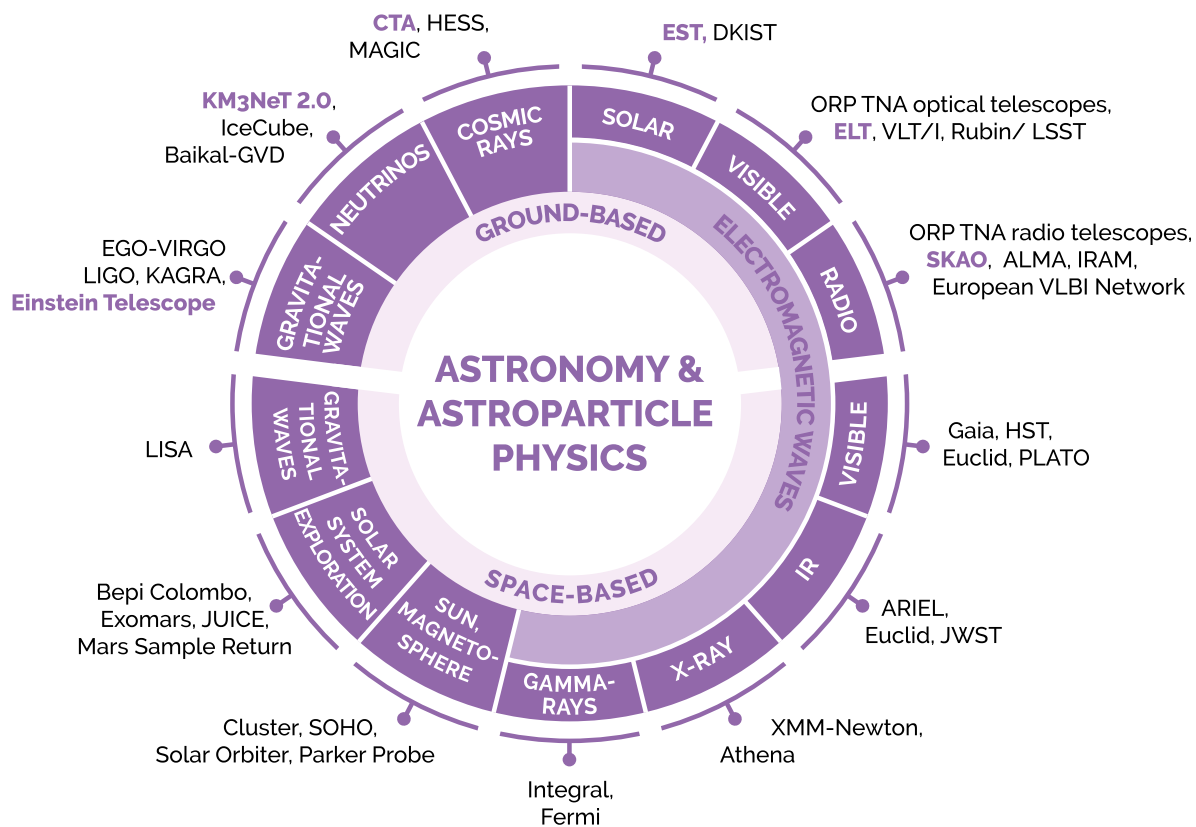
ASTRONOMY & ASTROPARTICLE PHYSICS

GROUND-BASED

ELECTROMAGNETIC WAVES

SPACE-BASED

COSMIC RAYS

SOLAR

VISIBLE

RADIO

NEUTRINOS

GRAVITATIONAL WAVES

VISIBLE

IR

X-RAY

GAMMA-RAYS

SUN, MAGNETOSPHERE

SOLAR SYSTEM EXPLORATION

GRAVITATIONAL WAVES

CTA, HESS, MAGIC

EST, DKIST

ORP TNA optical telescopes, ELT, VLT/I, Rubin/ LSST

ORP TNA radio telescopes, SKAO, ALMA, IRAM, European VLBI Network

Gaia, HST, Euclid, PLATO

ARIEL, Euclid, JWST

XMM-Newton, Athena

Integral, Fermi

Cluster, SOHO, Solar Orbiter, Parker Probe

Bepi Colombo, Exomars, JUICE, Mars Sample Return

LISA

EGO-VIRGO LIGO, KAGRA, Einstein Telescope

KM3NeT 2.0, IceCube, Baikal-GVD